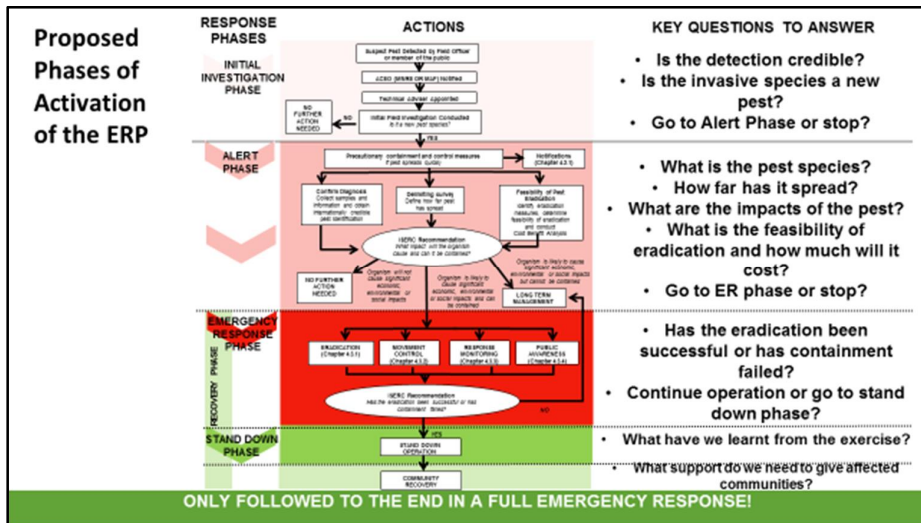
Proposed Phases of Activation of the ERP

RESPONSE PHASES

ACTIONS

KEY QUESTIONS TO ANSWER

INITIAL INVESTIGATION PHASE

Suspect Pest Detected by Field Officer or member of the public

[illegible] notified

Technical adviser appointed

Initial Field Investigation Conducted Is it a new pest species?

NO

NO FURTHER ACTION NEEDED

YES

• Is the detection credible?

• Is the invasive species a new pest?

• Go to Alert Phase or stop?

ALERT PHASE

Precautionary containment and control measures

Notifications

Confirm Diagnosis

Delimiting survey Define how far pest has spread

Feasibility of Pest Eradication

ISERC Recommendation

NO FURTHER ACTION NEEDED

LONG TERM MANAGEMENT

• What is the pest species?

• How far has it spread?

• What are the impacts of the pest?

• What is the feasibility of eradication and how much will it cost?

• Go to ER phase or stop?

EMERGENCY RESPONSE PHASE

RECOVERY PHASE

ERADICATION

MOVEMENT CONTROL

RESPONSE MONITORING

PUBLIC AWARENESS

ISERC Recommendation

NO

• Has the eradication been successful or has containment failed?

• Continue operation or go to stand down phase?

STAND DOWN PHASE

YES

STAND DOWN OPERATION

COMMUNITY RECOVERY

• What have we learnt from the exercise?

• What support do we need to give affected communities?

ONLY FOLLOWED TO THE END IN A FULL EMERGENCY RESPONSE!